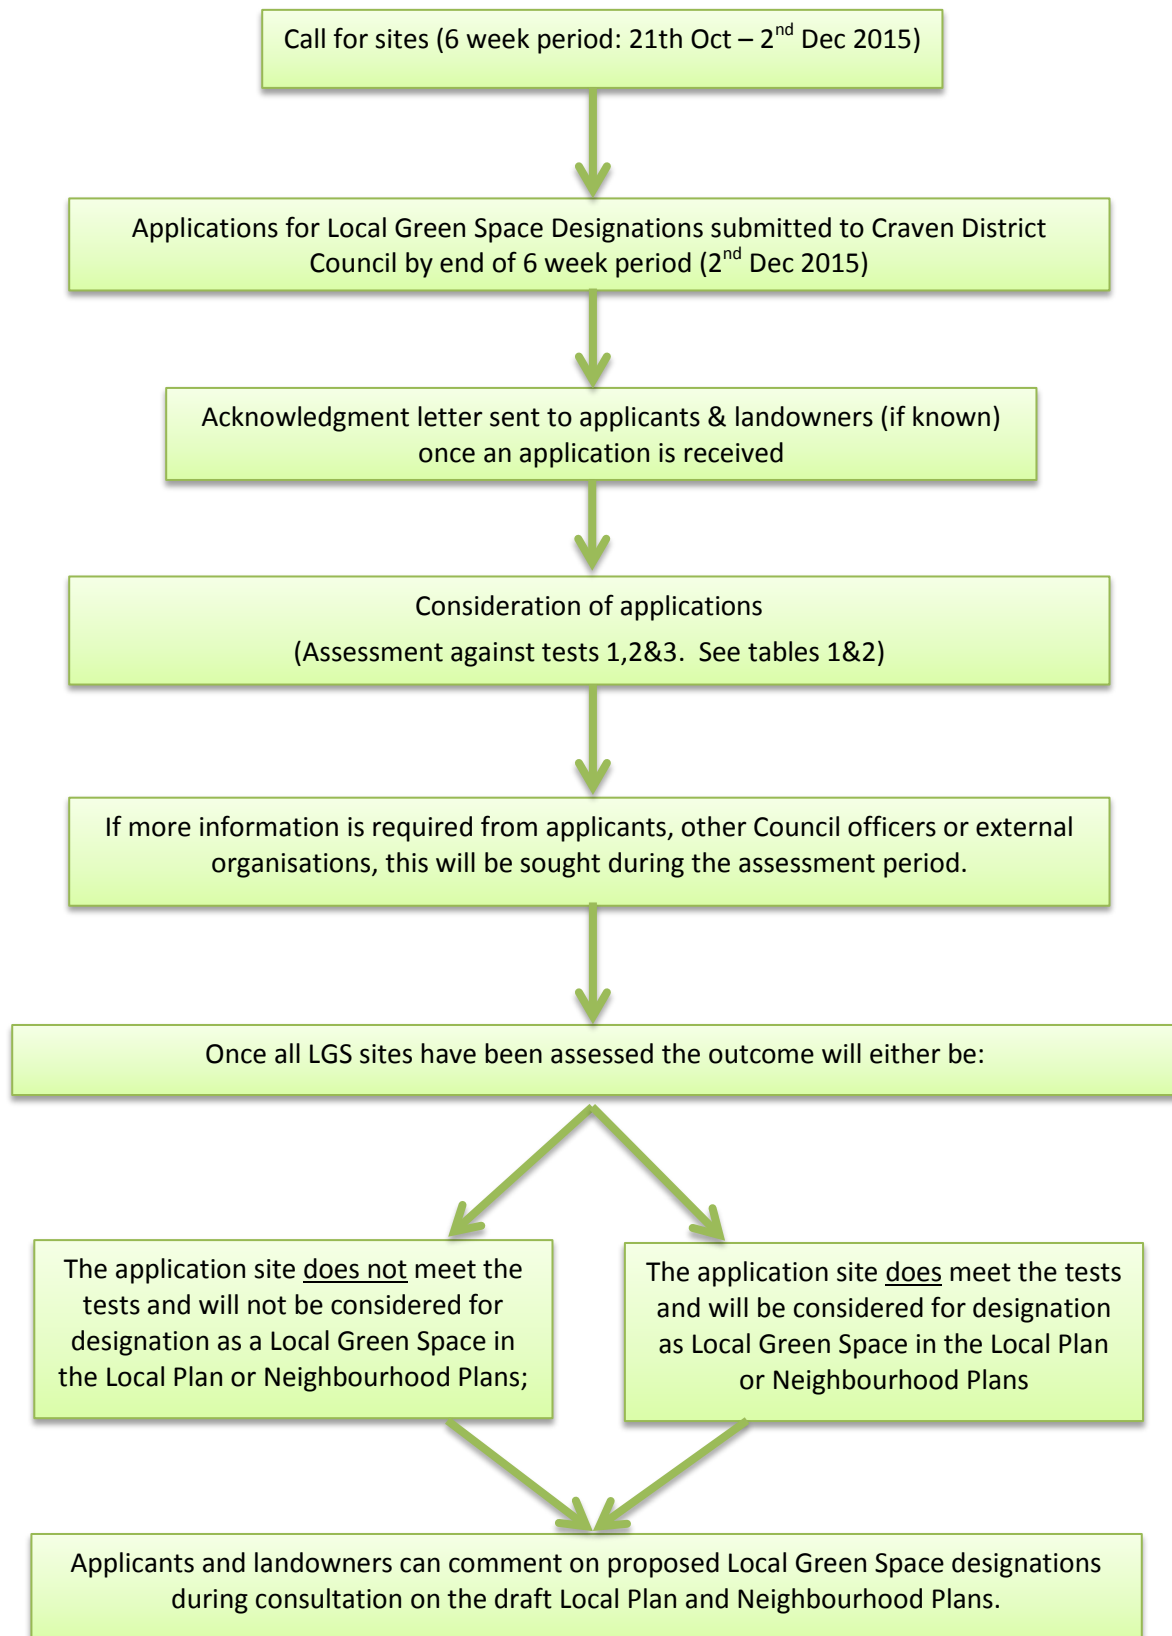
Call for sites (6 week period: 21th Oct – 2$^{nd}$ Dec 2015)

Applications for Local Green Space Designations submitted to Craven District Council by end of 6 week period (2$^{nd}$ Dec 2015)

Acknowledgment letter sent to applicants & landowners (if known) once an application is received

Consideration of applications

(Assessment against tests 1,2&3. See tables 1&2)

If more information is required from applicants, other Council officers or external organisations, this will be sought during the assessment period.

Once all LGS sites have been assessed the outcome will either be:

The application site does not meet the tests and will not be considered for designation as a Local Green Space in the Local Plan or Neighbourhood Plans;

The application site does meet the tests and will be considered for designation as Local Green Space in the Local Plan or Neighbourhood Plans

Applicants and landowners can comment on proposed Local Green Space designations during consultation on the draft Local Plan and Neighbourhood Plans.